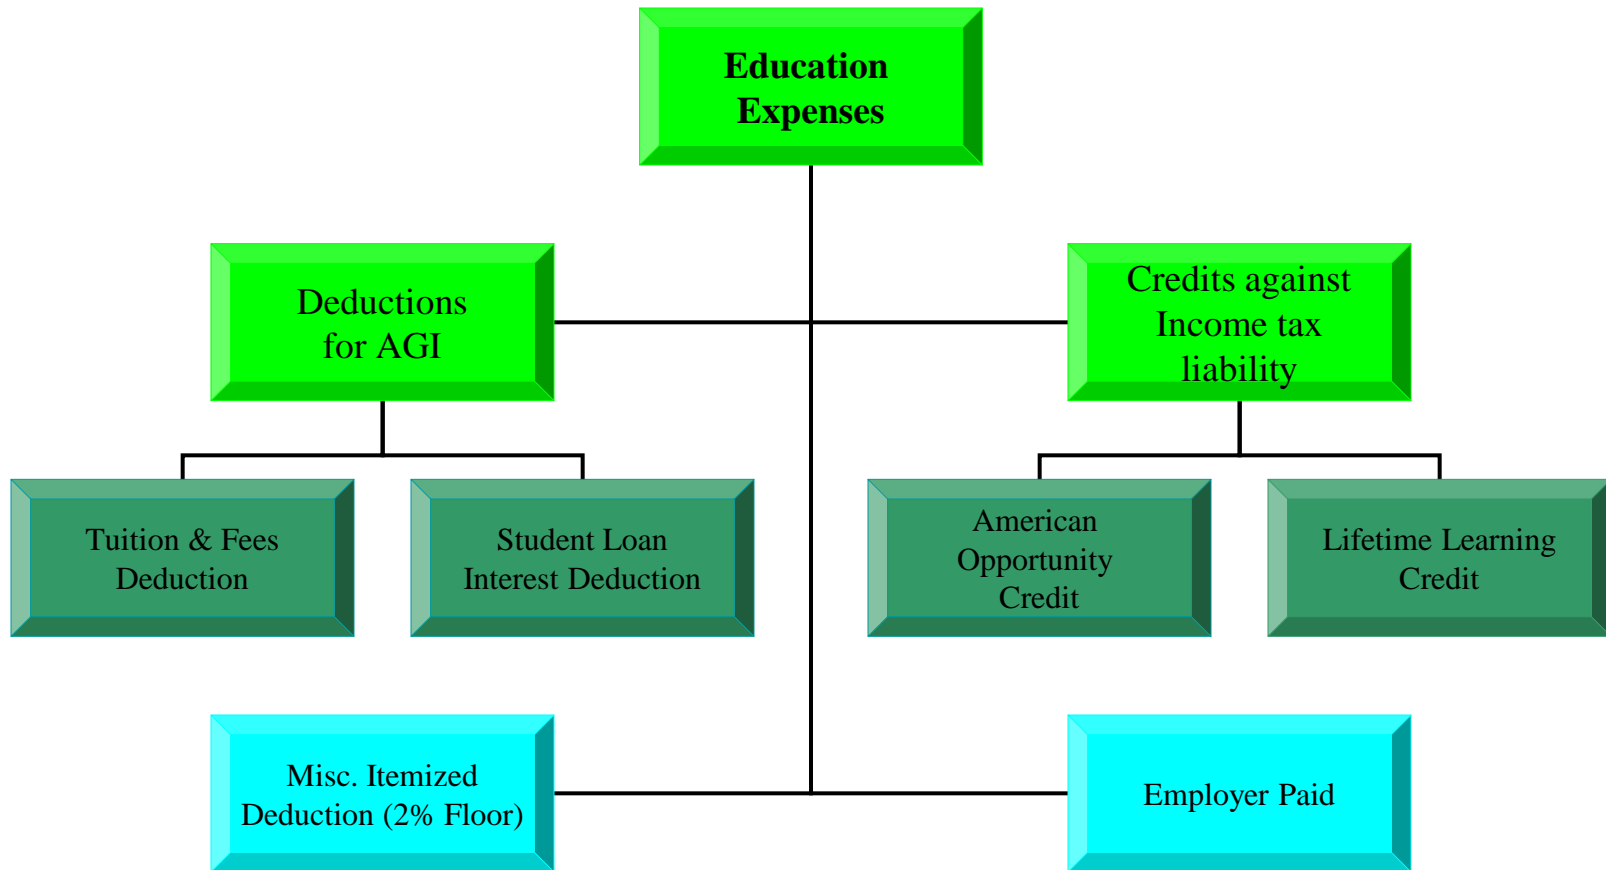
Education Expenses

Deductions for AGI

Credits against Income tax liability

Tuition & Fees Deduction

Student Loan Interest Deduction

American Opportunity Credit

Lifetime Learning Credit

Misc. Itemized Deduction (2% Floor)

Employer Paid